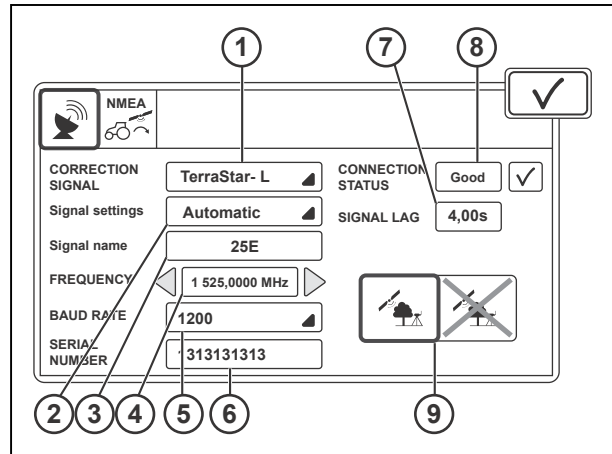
1
7
8
NMEA
CORRECTION SIGNAL
TerraStar- L
CONNECTION STATUS
Good
Signal settings
Automatic
SIGNAL LAG
4,00s
Signal name
25E
FREQUENCY
1 525,0000 MHz
BAUD RATE
1200
SERIAL NUMBER
1313131313
2
3
4
5
6
9